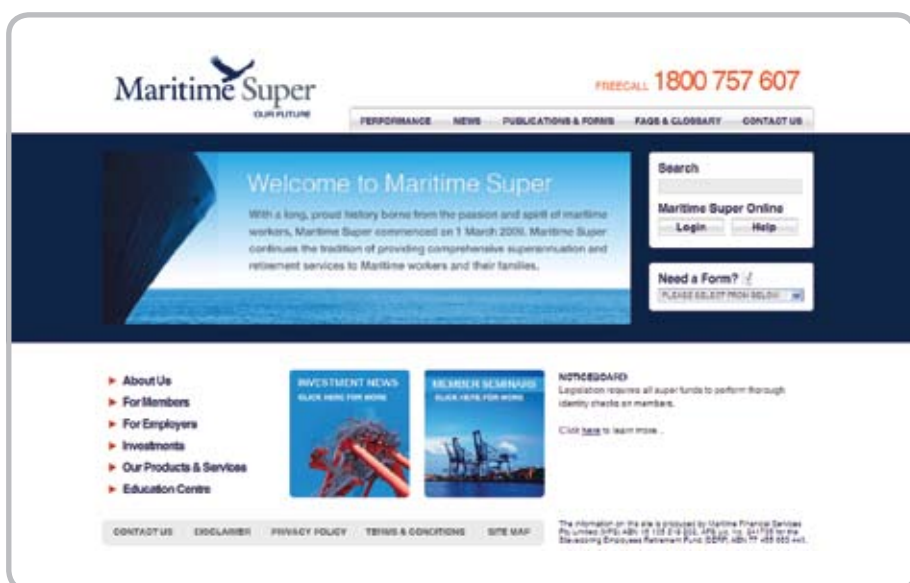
Maritime Super
OUR FUTURE

FREECALL 1800 757 607

PERFORMANCE NEWS PUBLICATIONS & FORMS FAQS & GLOSSARY CONTACT US

Welcome to Maritime Super

With a long, proud history borne from the passion and spirit of maritime workers, Maritime Super commenced on 1 March 2009. Maritime Super continues the tradition of providing comprehensive superannuation and retirement services to Maritime workers and their families.

Search

Maritime Super Online

Login Help

Need a Form?

PLEASE SELECT FROM BELOW

About Us
For Members
For Employers
Investments
Our Products & Services
Education Centre

INVESTMENT NEWS
CLICK HERE FOR MORE

MEMBER SEMINARS
CLICK HERE FOR MORE

NOTICEBOARD
Legislation requires all super funds to perform thorough identity checks on members.

Click here to learn more...

CONTACT US DISCLAIMER PRIVACY POLICY TERMS & CONDITIONS SITE MAP

The information on this site is produced by Maritime Financial Services Pty Limited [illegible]